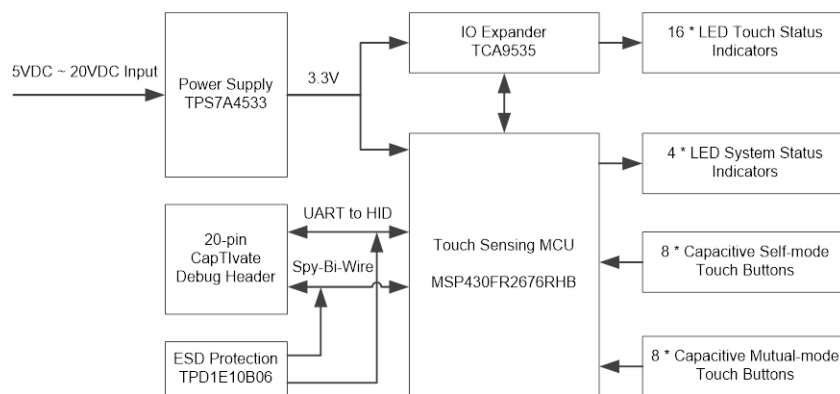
5VDC ~ 20VDC Input

Power Supply
TPS7A4533

3.3V

IO Expander
TCA9535

16 * LED Touch Status Indicators

4 * LED System Status Indicators

UART to HID

20-pin CapTIvate Debug Header

Spy-Bi-Wire

Touch Sensing MCU

MSP430FR2676RHB

8 * Capacitive Self-mode Touch Buttons

ESD Protection
TPD1E10B06

8 * Capacitive Mutual-mode Touch Buttons